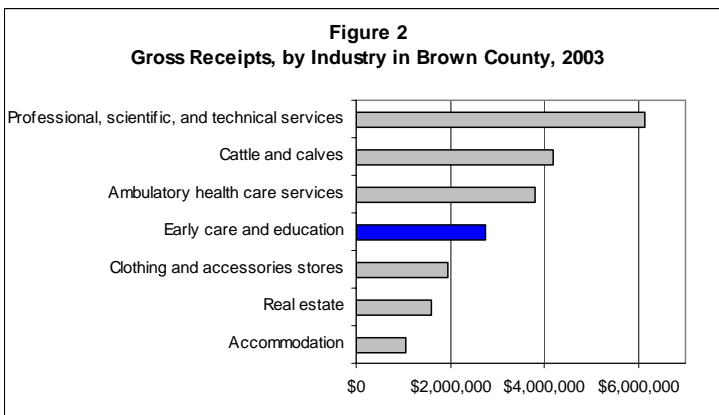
Figure 2
Gross Receipts, by Industry in Brown County, 2003

Professional, scientific, and technical services
Cattle and calves
Ambulatory health care services
Early care and education
Clothing and accessories stores
Real estate
Accommodation

$0
$2,000,000
$4,000,000
$6,000,000